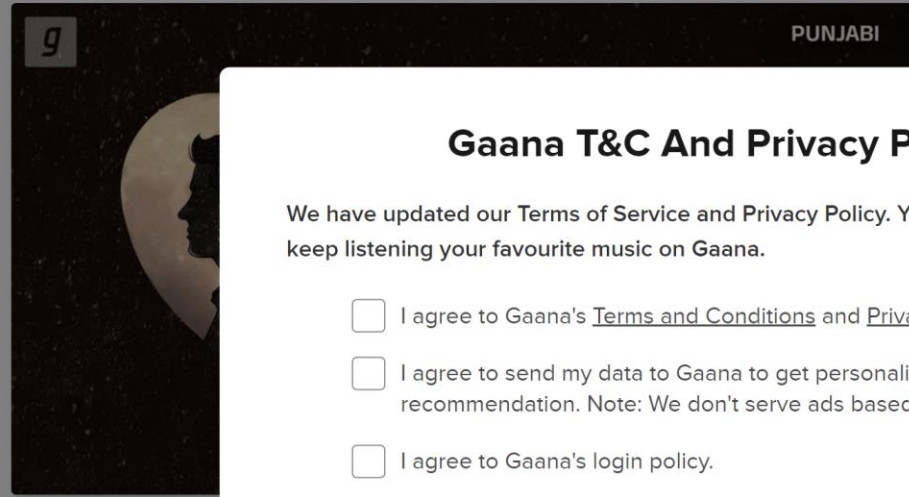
g

PUNJABI

Gaana T&C And Privacy P

We have updated our Terms of Service and Privacy Policy. Y keep listening your favourite music on Gaana.

I agree to Gaana's Terms and Conditions and Priva

I agree to send my data to Gaana to get personali recommendation. Note: We don't serve ads basec

I agree to Gaana's login policy.